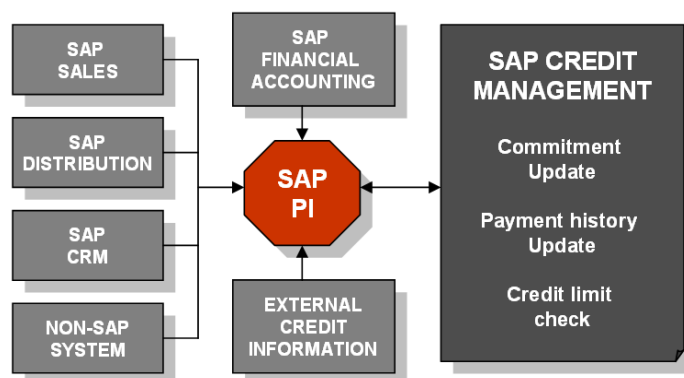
SAP SALES

SAP DISTRIBUTION

SAP CRM

NON-SAP SYSTEM

SAP FINANCIAL ACCOUNTING

SAP PI

EXTERNAL CREDIT INFORMATION

SAP CREDIT MANAGEMENT

Commitment Update

Payment history Update

Credit limit check